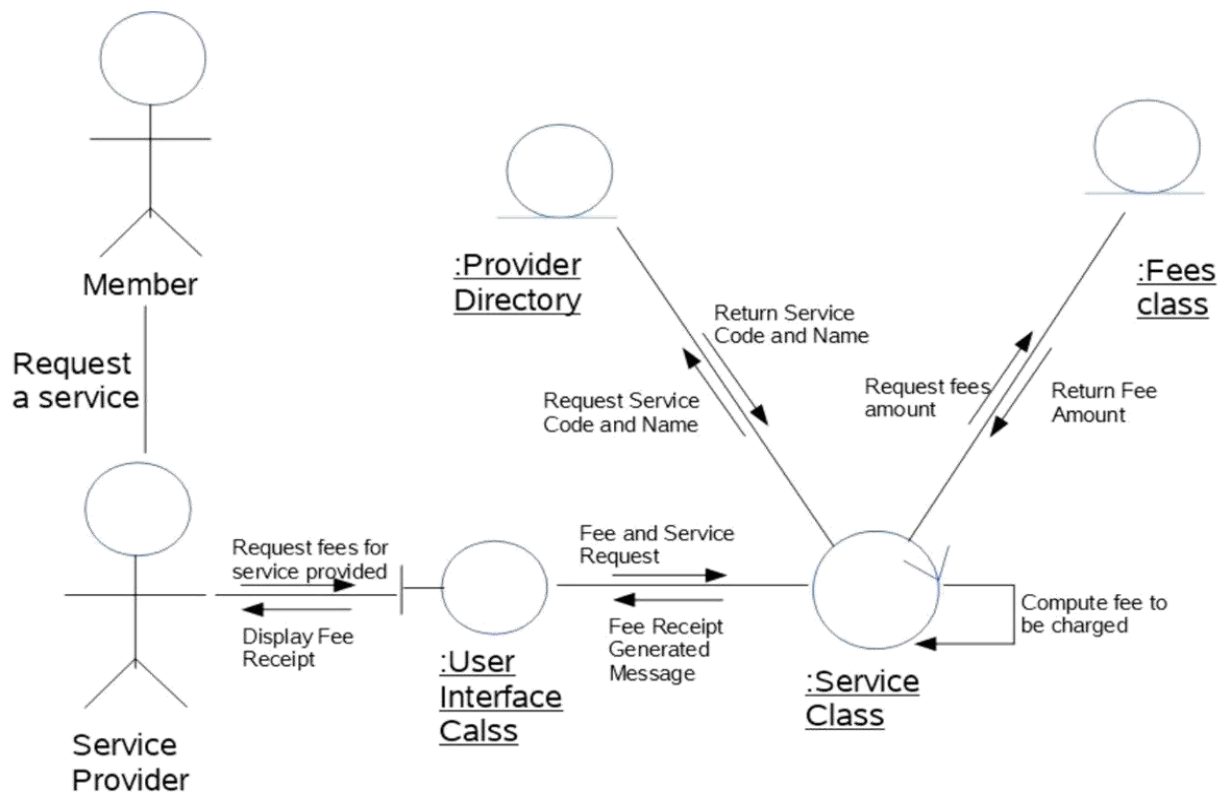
Member

Request a service

Service Provider

:Provider Directory

Return Service Code and Name

Request Service Code and Name

:Fees class

Request fees amount

Return Fee Amount

Request fees for service provided

Display Fee Receipt

:User Interface Calss

Fee and Service Request

Fee Receipt Generated Message

:Service Class

Compute fee to be charged